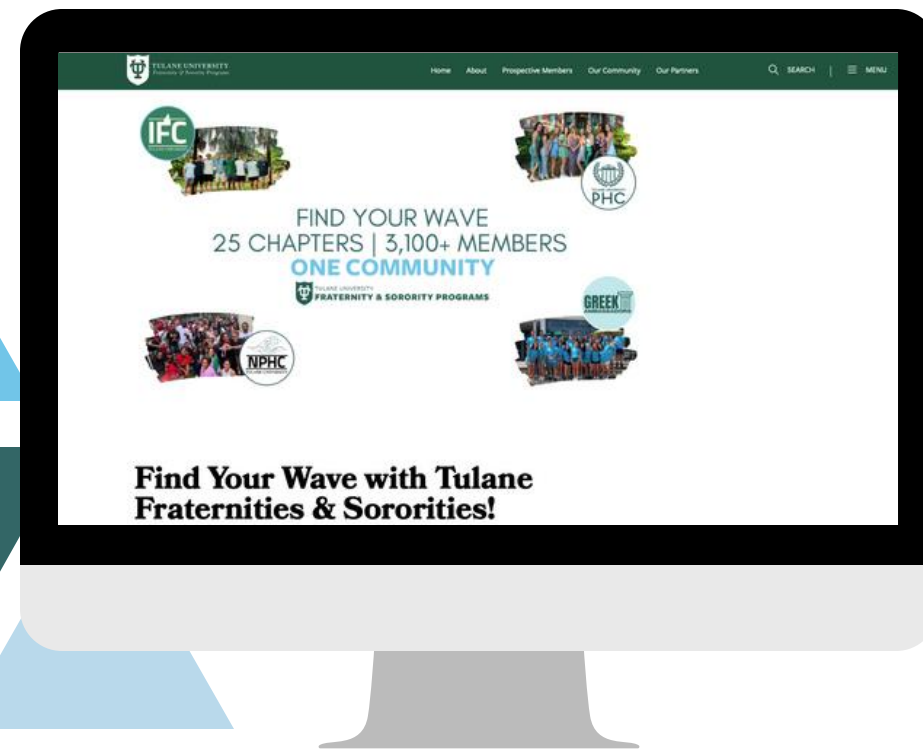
TULANE UNIVERSITY
Fraternity & Sorority Programs

Home About Prospective Members Our Community Our Partners SEARCH | MENU

IFC

PHC

FIND YOUR WAVE
25 CHAPTERS | 3,100+ MEMBERS
ONE COMMUNITY

TULANE UNIVERSITY
FRATERNITY & SORORITY PROGRAMS

NPHC

GREEK

Find Your Wave with Tulane Fraternities & Sororities!